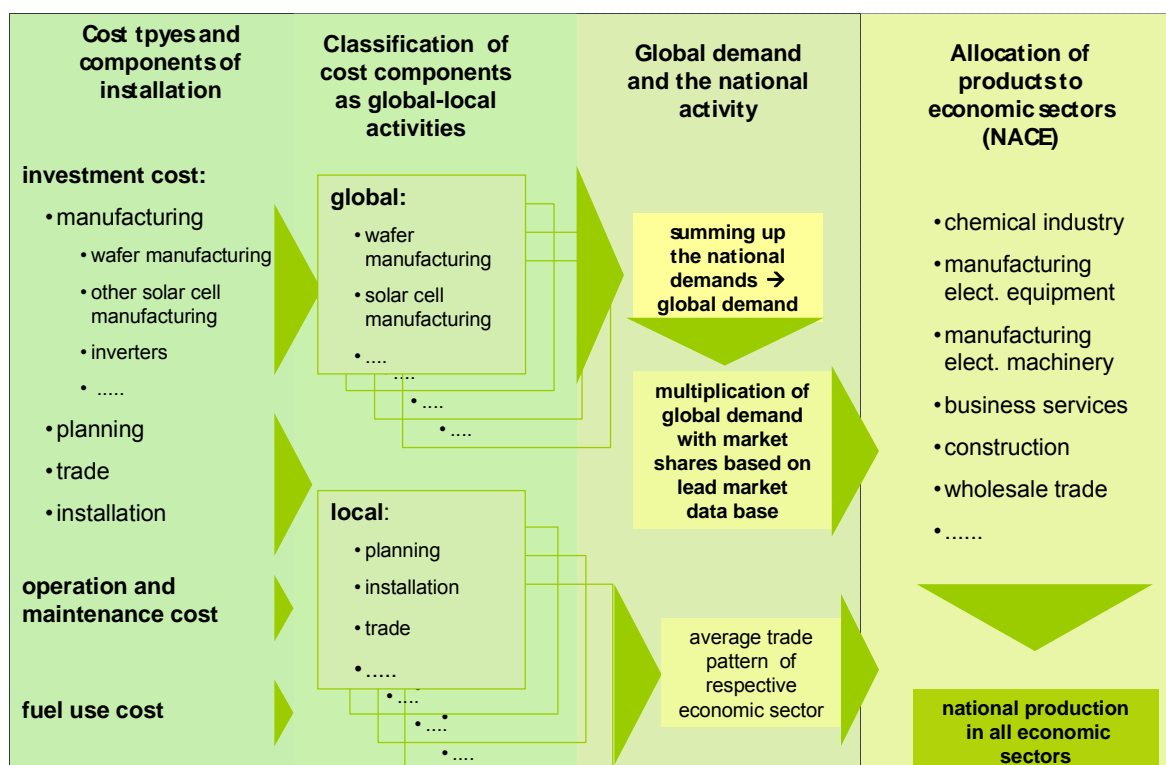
Cost tpyes and components of installation

Classification of cost components as global-local activities

Global demand and the national activity

Allocation of products to economic sectors (NACE)

investment cost:

• manufacturing

• wafer manufacturing

• other solar cell manufacturing

• inverters

• .....

• planning

• trade

• installation

operation and maintenance cost

fuel use cost

global:

• wafer manufacturing

• solar cell manufacturing

• ....

• ....

• ....

• ....

local:

• planning

• installation

• trade

• .....

• ....

• ....

• ....

summing up the national demands → global demand

multiplication of global demand with market shares based on lead market data base

average trade pattern of respective economic sector

• chemical industry

• manufacturing elect. equipment

• manufacturing elect. machinery

• business services

• construction

• wholesale trade

• ......

national production in all economic sectors